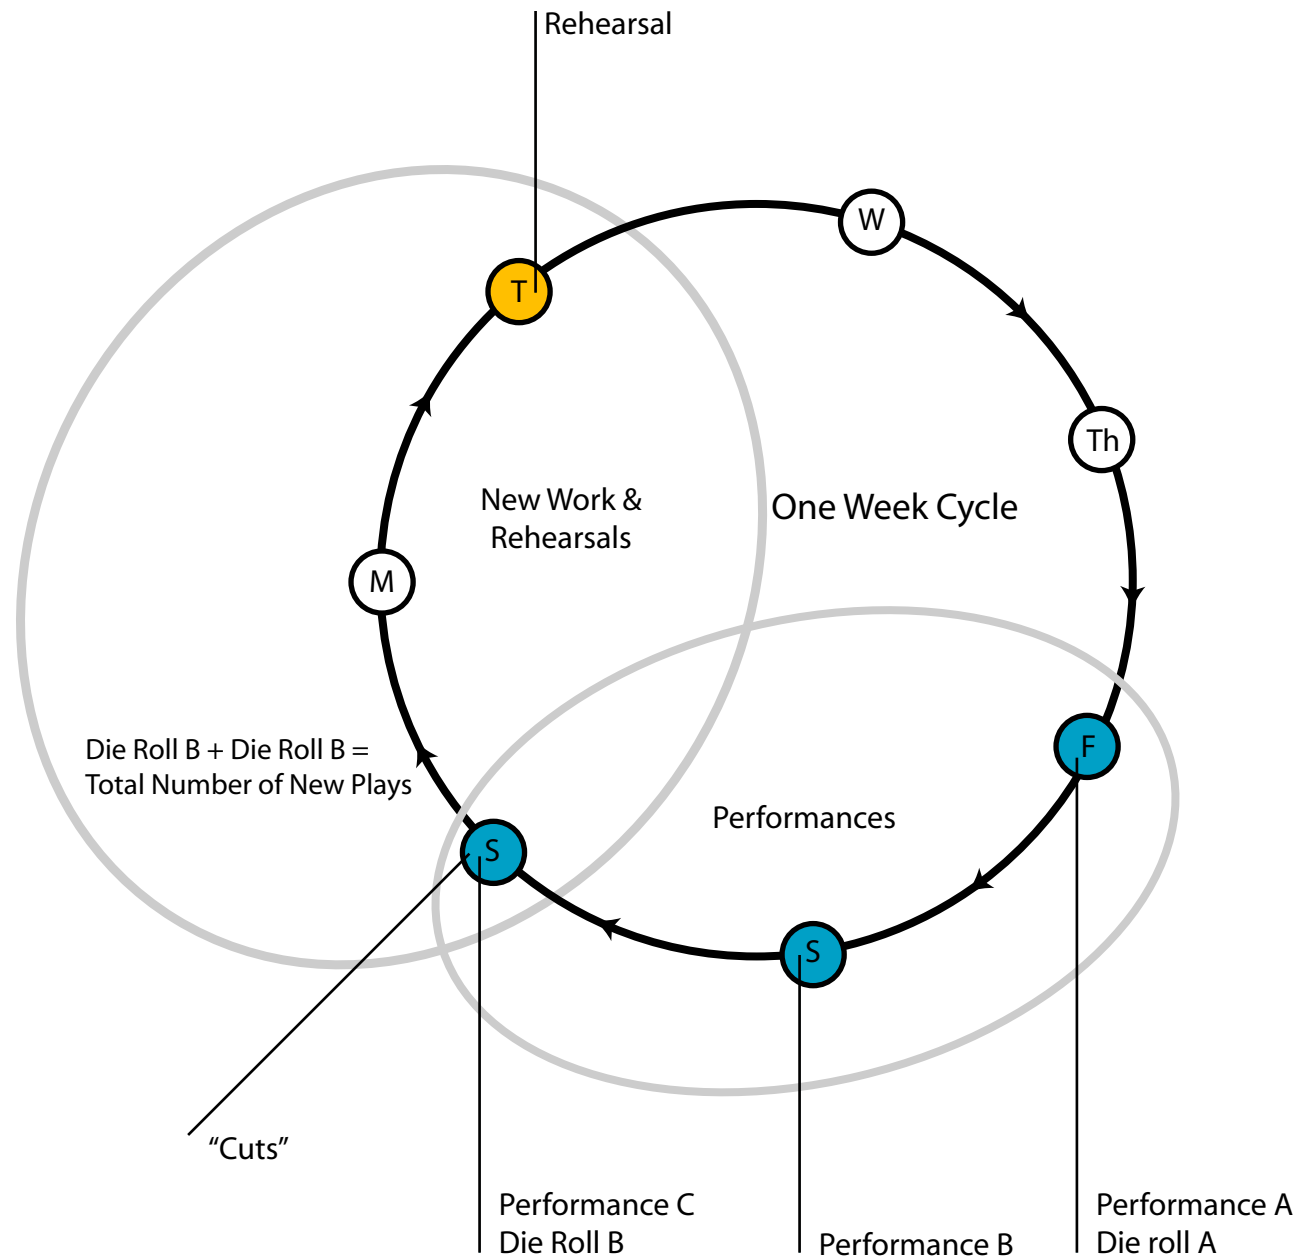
Rehearsal

W

T

Th

New Work & Rehearsals

One Week Cycle

M

F

Die Roll B + Die Roll B = Total Number of New Plays

Performances

S

S

"Cuts"

Performance C
Die Roll B

Performance B

Performance A
Die roll A